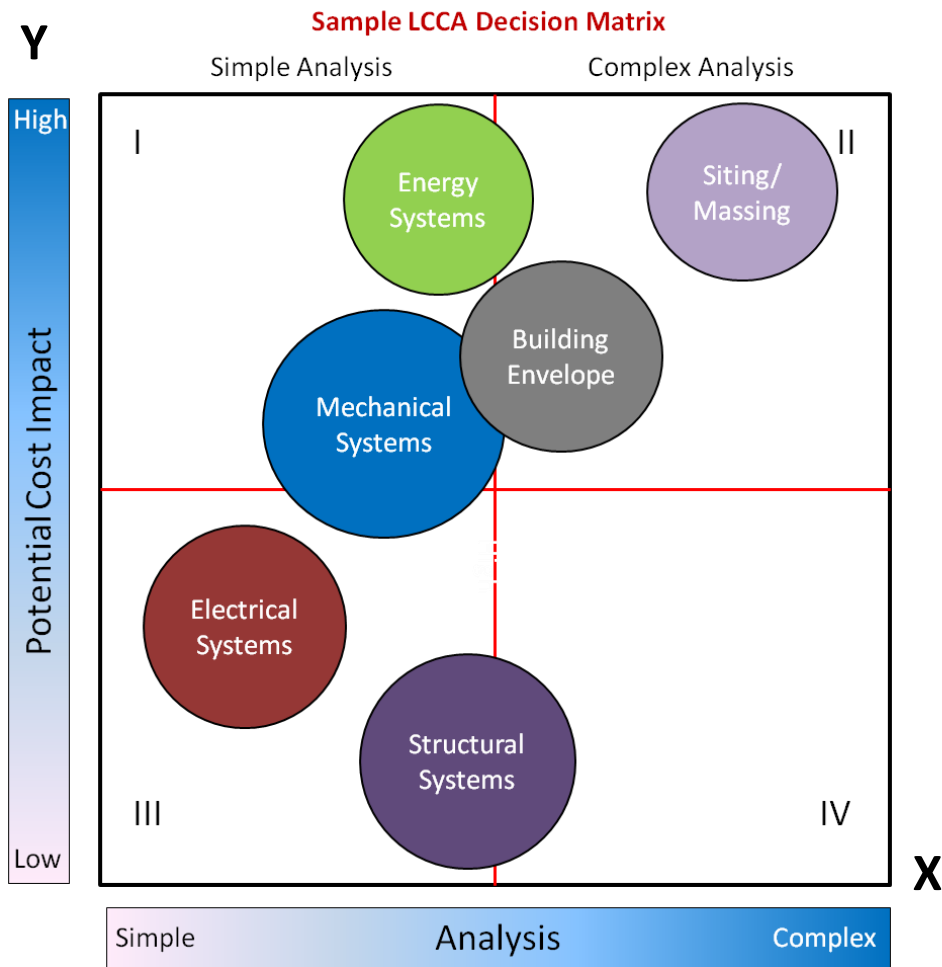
Sample LCCA Decision Matrix

Y

Simple Analysis

Complex Analysis

High

Potential Cost Impact

Low

I

II

III

IV

Energy Systems

Siting/ Massing

Building Envelope

Mechanical Systems

Electrical Systems

Structural Systems

X

Simple

Analysis

Complex